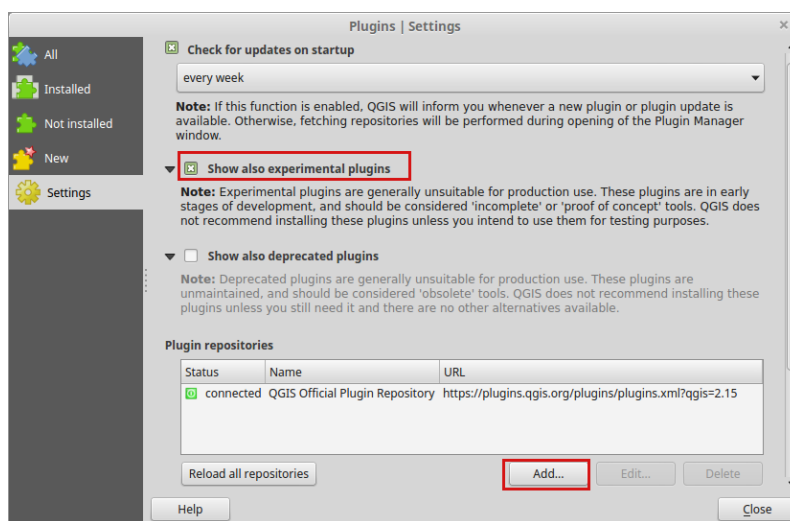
Plugins | Settings

All
Installed
Not installed
New
Settings

Check for updates on startup

every week

**Note:** If this function is enabled, QGIS will inform you whenever a new plugin or plugin update is available. Otherwise, fetching repositories will be performed during opening of the Plugin Manager window.

Show also experimental plugins

**Note:** Experimental plugins are generally unsuitable for production use. These plugins are in early stages of development, and should be considered 'incomplete' or 'proof of concept' tools. QGIS does not recommend installing these plugins unless you intend to use them for testing purposes.

Show also deprecated plugins

**Note:** Deprecated plugins are generally unsuitable for production use. These plugins are unmaintained, and should be considered 'obsolete' tools. QGIS does not recommend installing these plugins unless you still need it and there are no other alternatives available.

Plugin repositories

| Status | Name | URL |
|---|---|---|
| connected | QGIS Official Plugin Repository | https://plugins.qgis.org/plugins/plugins.xml?qgis=2.15 |

Reload all repositories
Add...
Edit...
Delete

Help
Close